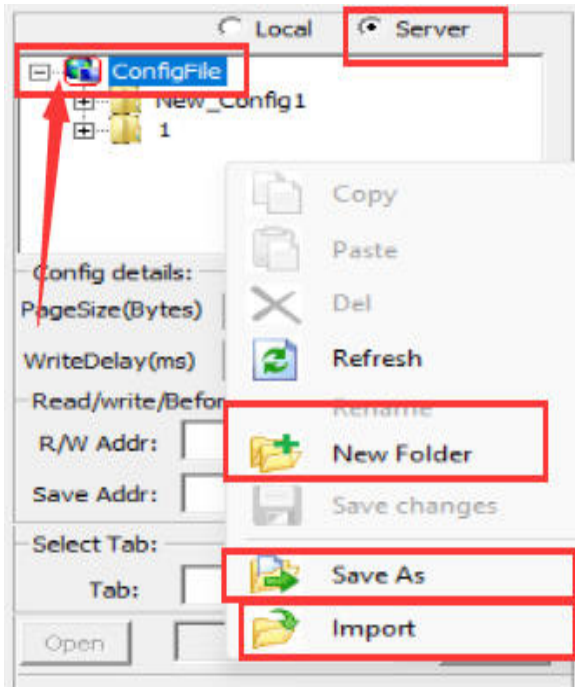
Local Server

ConfigFile

New_Config1

1

Config details:

PageSize(Bytes)

WriteDelay(ms)

Read/write/Befor

R/W Addr:

Save Addr:

Select Tab:

Tab:

Open

Copy

Paste

Del

Refresh

Rename

New Folder

Save changes

Save As

Import